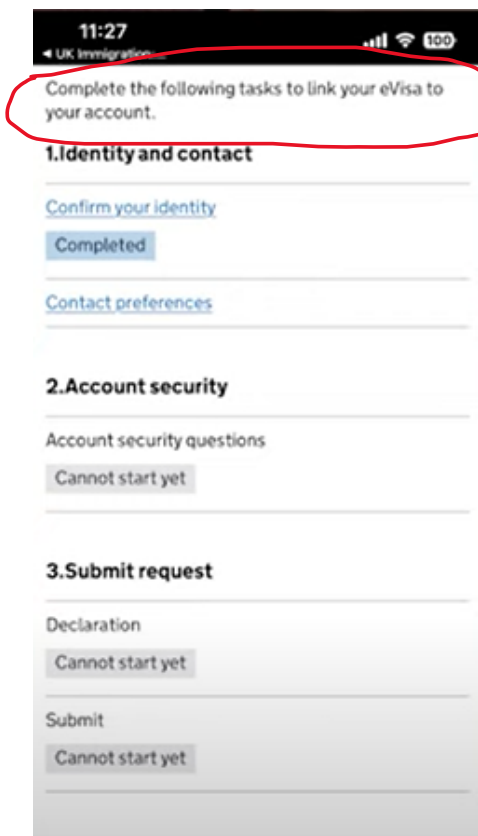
11:27
◀ UK Immigration...
100

Complete the following tasks to link your eVisa to your account.

1.Identity and contact

Confirm your identity

Completed

Contact preferences

2.Account security

Account security questions

Cannot start yet

3.Submit request

Declaration

Cannot start yet

Submit

Cannot start yet